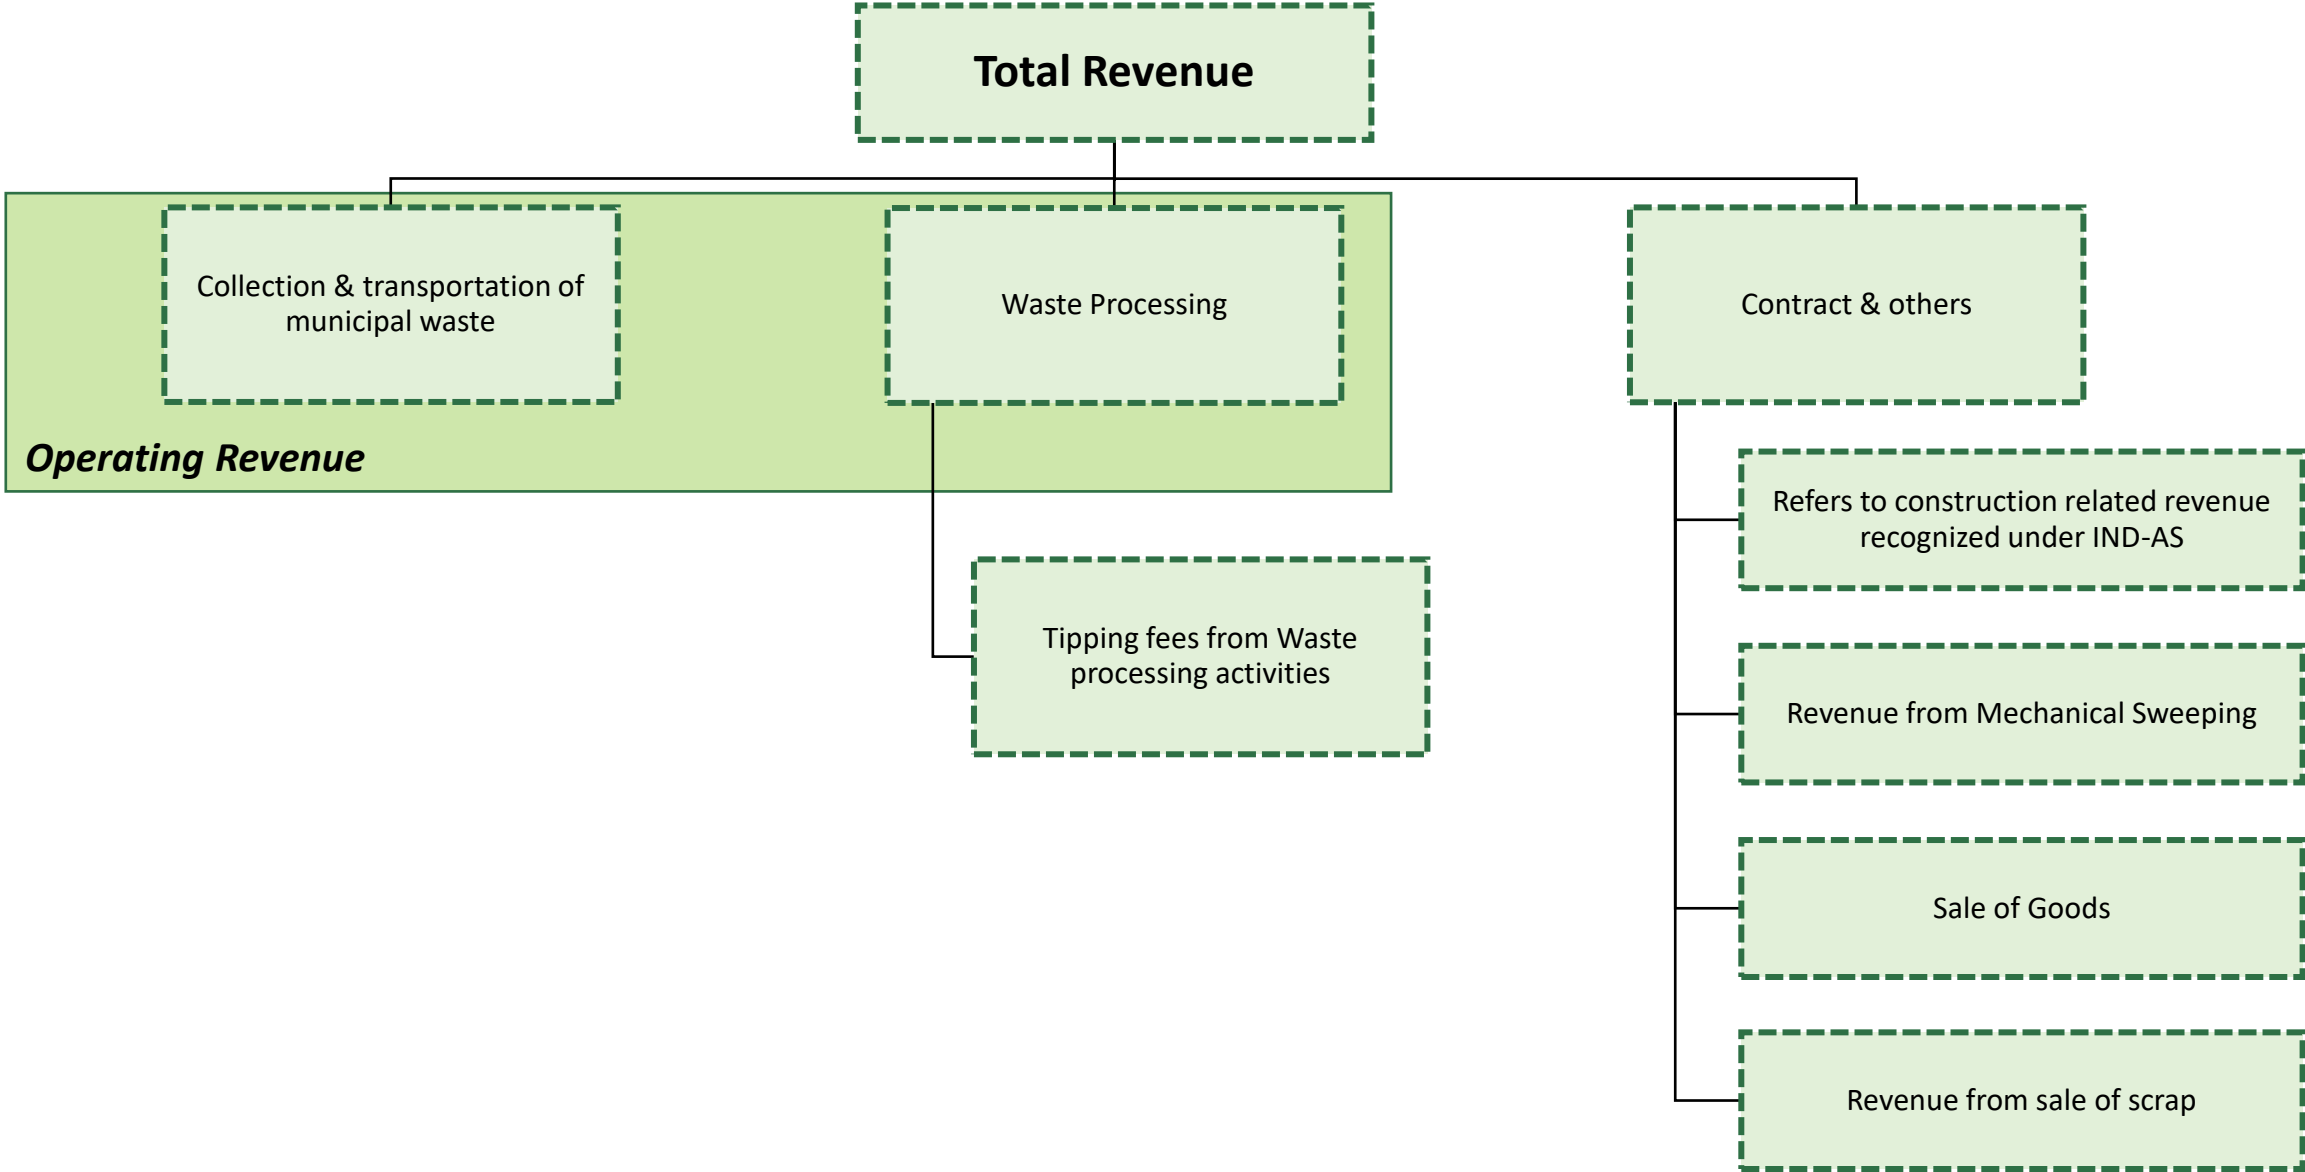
Total Revenue

Collection & transportation of municipal waste

Waste Processing

Contract & others

Operating Revenue

Tipping fees from Waste processing activities

Refers to construction related revenue recognized under IND-AS

Revenue from Mechanical Sweeping

Sale of Goods

Revenue from sale of scrap